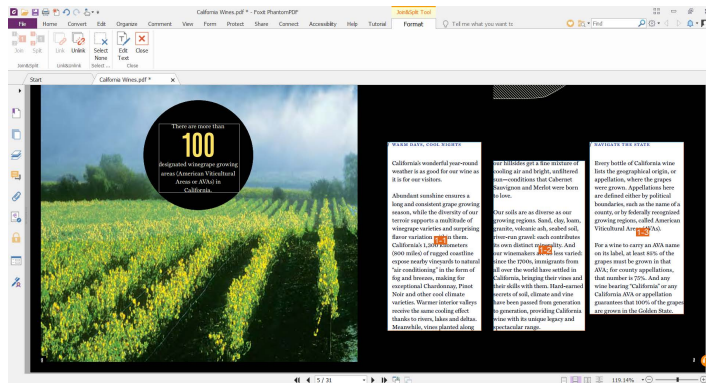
California Wines.pdf * - Foxit PhantomPDF

JoinSplit Tool

File Home Convert Edit Organize Comment View Form Protect Share Connect Accessibility Help Tutorial Format

Tell me what you want to

Find

Join Split Link Unlink Select None Edit Text Close

JoinSplit Link&Unlink Select ... Close

Start California Wines.pdf *

There are more than

100

designated winegrape growing areas (American Viticultural Areas or AVAs) in California.

WARM DAYS, COOL NIGHTS

California's wonderful year-round weather is as good for our wine as it is for our visitors.

Abundant sunshine ensures a long and consistent grape growing season, while the diversity of our terroir supports a multitude of winegrape varieties and surprising flavor variation within them. California's 1,300 kilometers (800 miles) of rugged coastline expose nearby vineyards to natural "air conditioning" in the form of fog and breezes, making for exceptional Chardonnay, Pinot Noir and other cool climate varieties. Warmer interior valleys receive the same cooling effect thanks to rivers, lakes and deltas. Meanwhile, vines planted along

our hillsides get a fine mixture of cooling air and bright, unfiltered sun—conditions that Cabernet Sauvignon and Merlot were born to love.

Our soils are as diverse as our growing regions. Sand, clay, loam, granite, volcanic ash, seabed soil, river-run gravel: each contributes its own distinct minerality. And our winemakers are no less varied: since the 1700s, immigrants from all over the world have settled in California, bringing their vines and their skills with them. Hard-earned secrets of soil, climate and vine have been passed from generation to generation, providing California wine with its unique legacy and spectacular range.

NAVIGATE THE STATE

Every bottle of California wine lists the geographical origin, or appellation, where the grapes were grown. Appellations here are defined either by political boundaries, such as the name of a county, or by federally recognized growing regions, called American Viticultural Areas (AVAs).

For a wine to carry an AVA name on its label, at least 85% of the grapes must be grown in that AVA; for county appellations, that number is 75%. And any wine bearing "California" or any California AVA or appellation guarantees that 100% of the grapes are grown in the Golden State.

5 / 31

119.14%